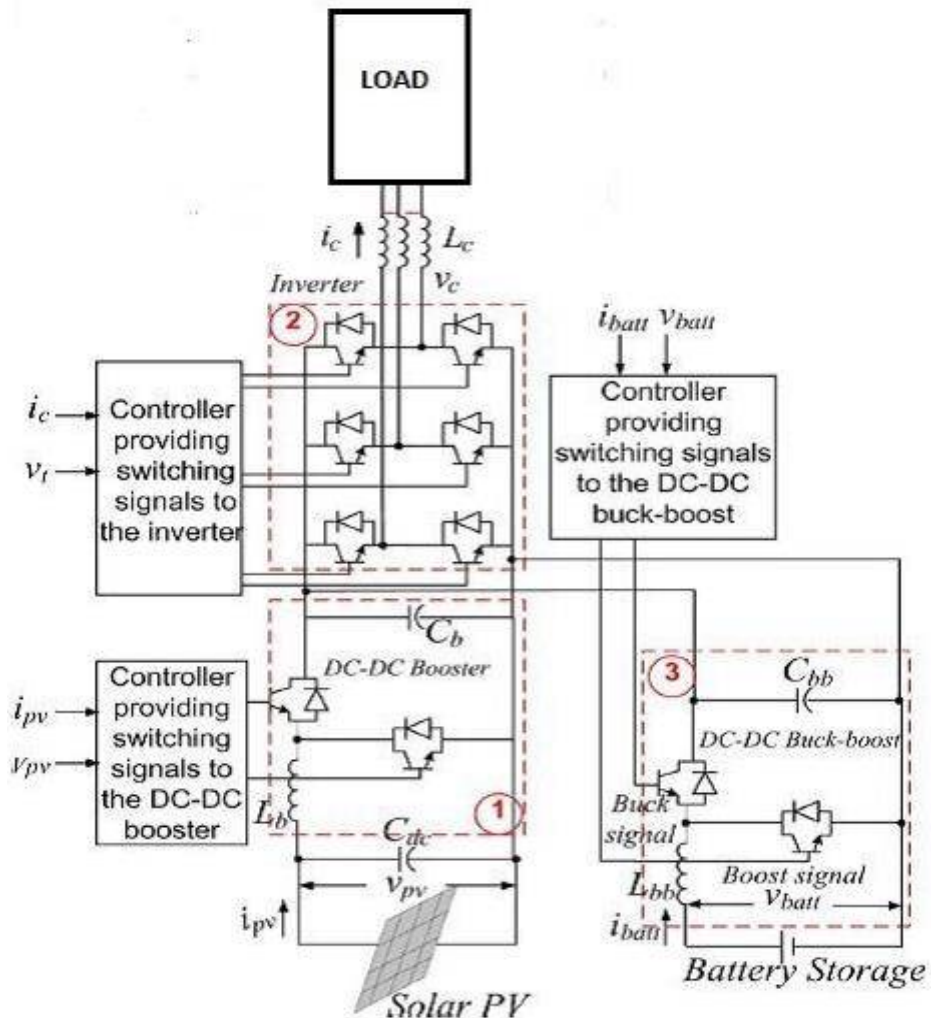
LOAD

$i_c$

$L_c$

Inverter

$v_c$

2

$i_{batt}$ $v_{batt}$

Controller providing switching signals to the DC-DC buck-boost

$i_c$

$v_t$

Controller providing switching signals to the inverter

$C_b$

DC-DC Booster

$i_{pv}$

$v_{pv}$

Controller providing switching signals to the DC-DC booster

3

$C_{bb}$

DC-DC Buck-boost

$L_b$

1

$C_{dc}$

Buck signal

$v_{pv}$

$L_{bb}$

Boost signal

$v_{batt}$

$i_{pv}$

$i_{batt}$

Battery Storage

Solar PV